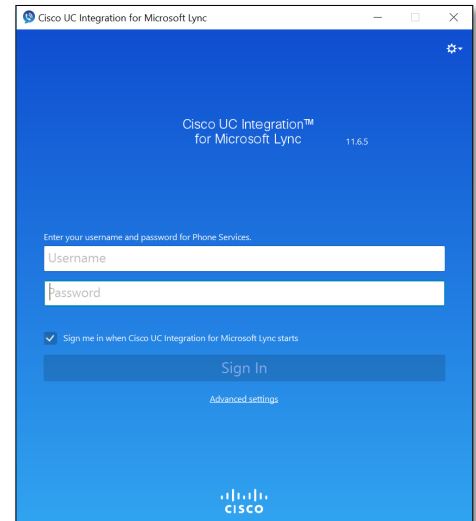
Cisco UC Integration for Microsoft Lync

Cisco UC Integration™ for Microsoft Lync 11.6.5

Enter your username and password for Phone Services.

Username

Password

Sign me in when Cisco UC Integration for Microsoft Lync starts

Sign In

Advanced settings

cisco